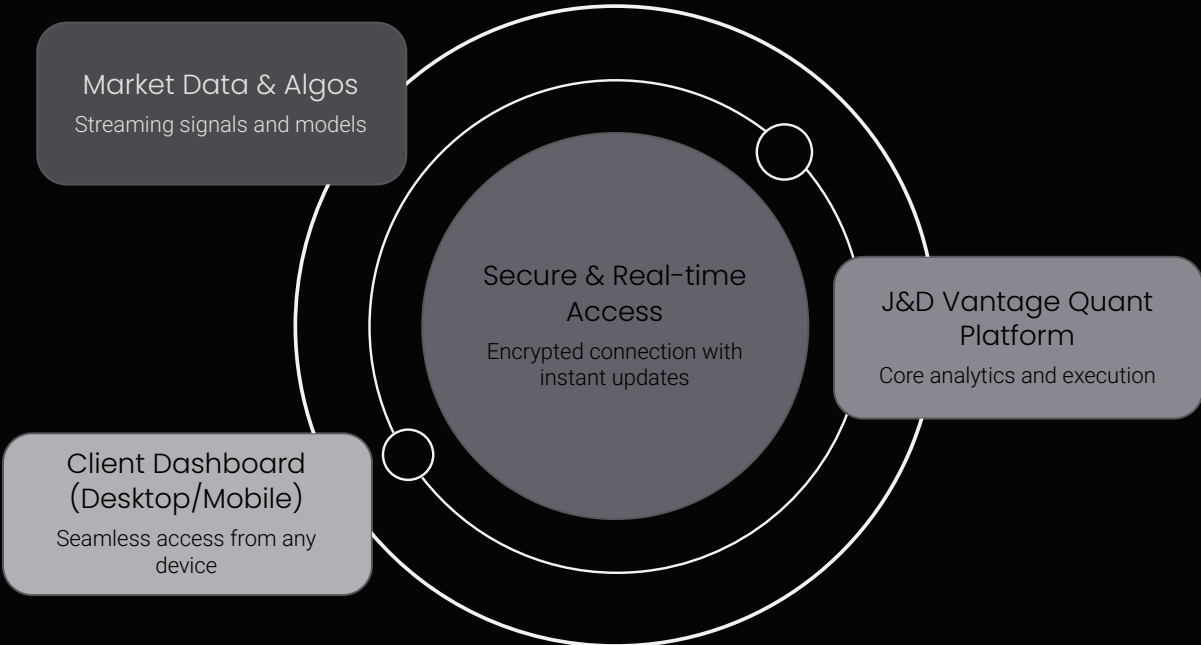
Market Data & Algos
Streaming signals and models

Secure & Real-time Access
Encrypted connection with instant updates

J&D Vantage Quant Platform
Core analytics and execution

Client Dashboard (Desktop/Mobile)
Seamless access from any device